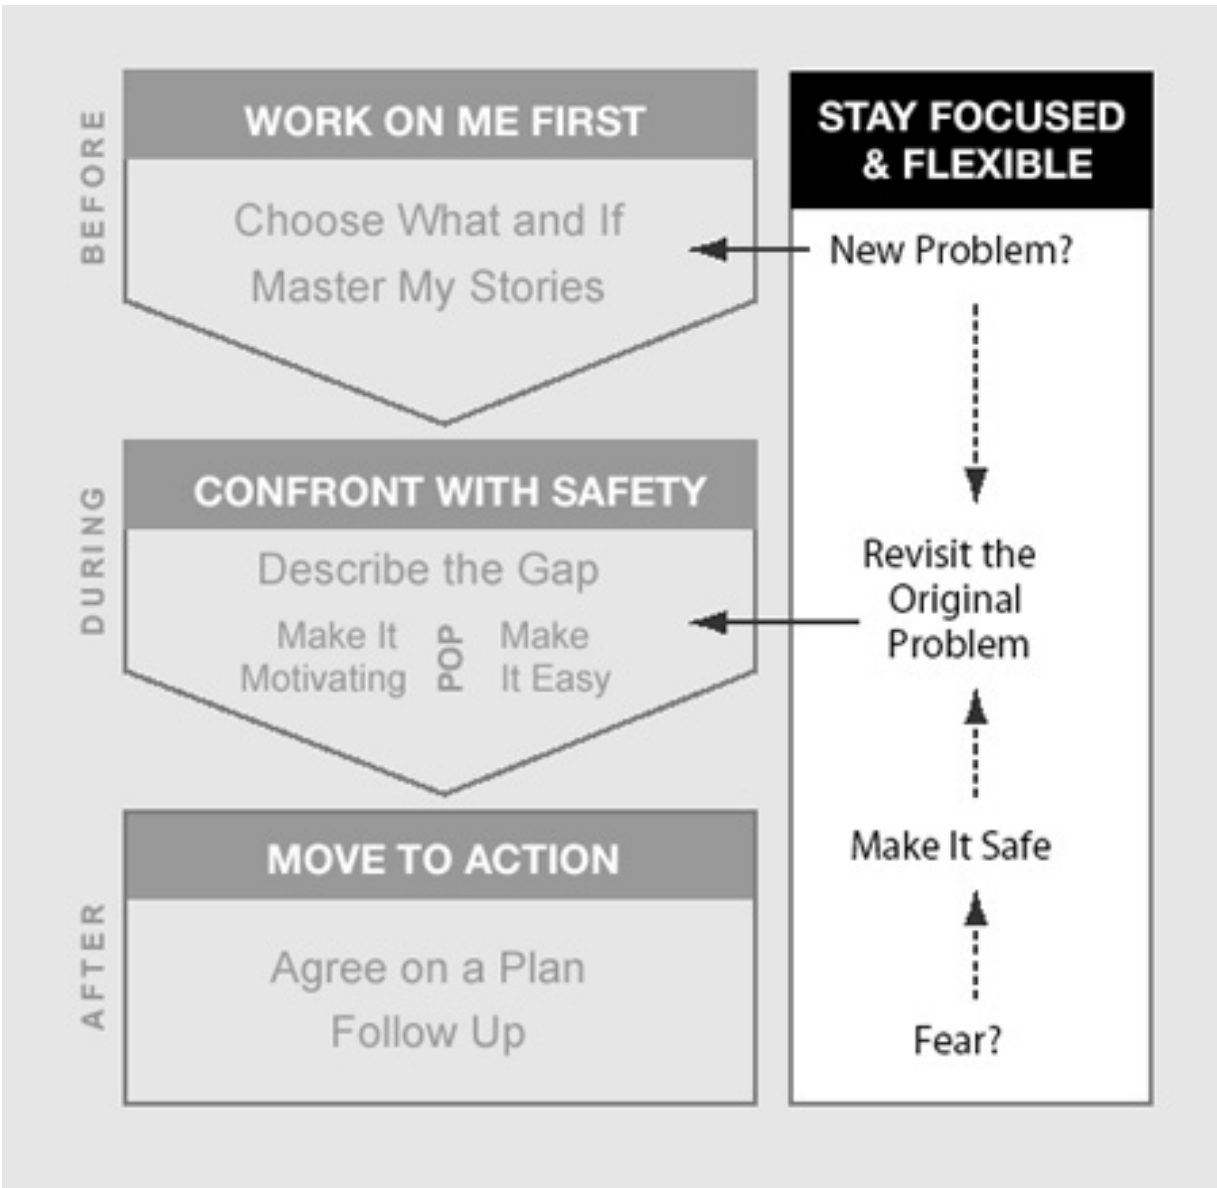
BEFORE

WORK ON ME FIRST

Choose What and If

Master My Stories

DURING

CONFRONT WITH SAFETY

Describe the Gap

Make It Motivating

POP

Make It Easy

AFTER

MOVE TO ACTION

Agree on a Plan

Follow Up

STAY FOCUSED & FLEXIBLE

New Problem?

Revisit the Original Problem

Make It Safe

Fear?